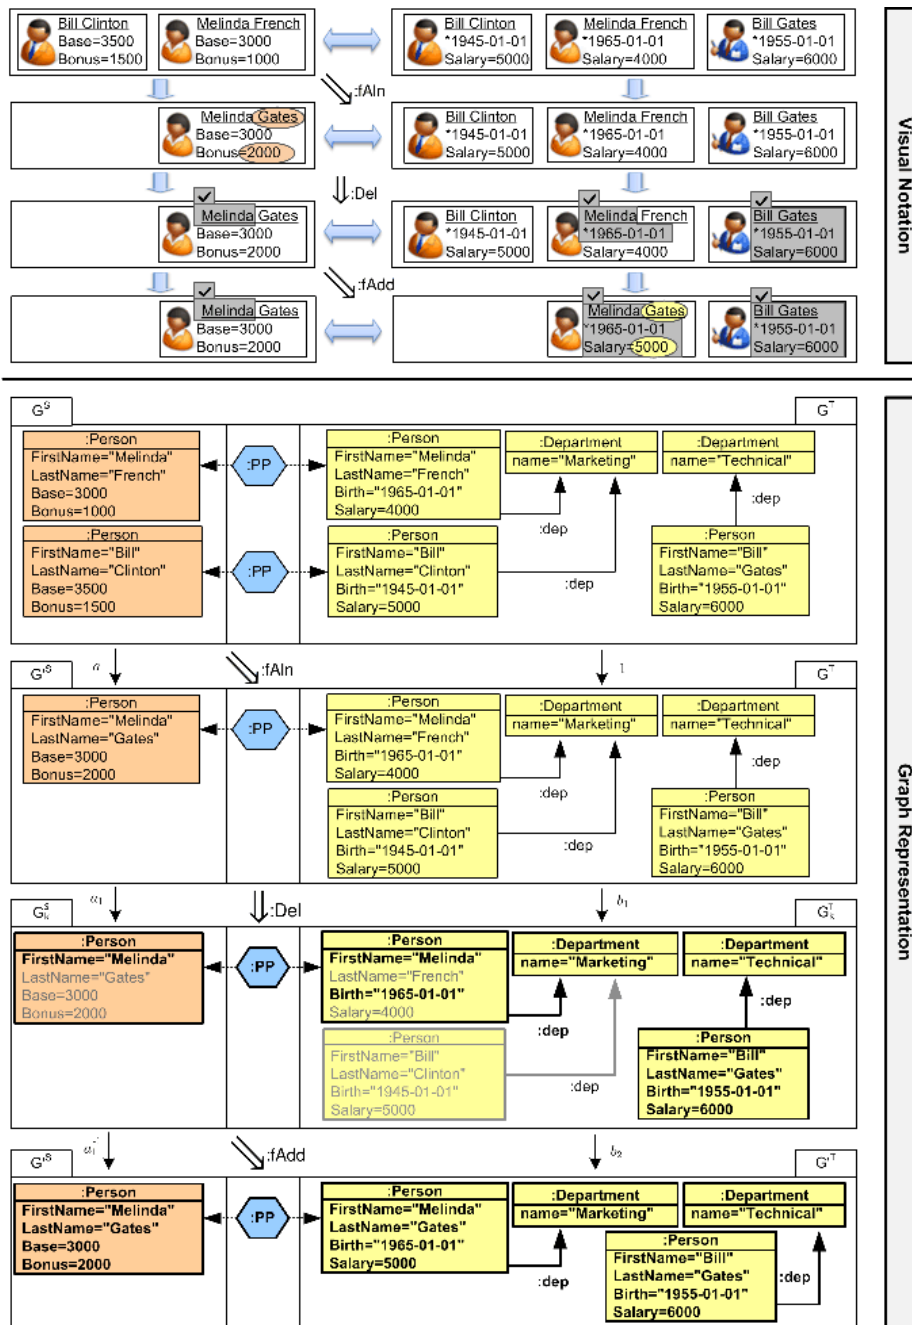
Bill Clinton
Base=3500
Bonus=1500

Melinda French
Base=3000
Bonus=1000

Bill Clinton
*1945-01-01
Salary=5000

Melinda French
*1965-01-01
Salary=4000

Bill Gates
*1955-01-01
Salary=6000

:fAln

Melinda Gates
Base=3000
Bonus=2000

Bill Clinton
*1945-01-01
Salary=5000

Melinda French
*1965-01-01
Salary=4000

Bill Gates
*1955-01-01
Salary=6000

:Del

Melinda Gates
Base=3000
Bonus=2000

Bill Clinton
*1945-01-01
Salary=5000

Melinda French
*1965-01-01
Salary=4000

Bill Gates
*1955-01-01
Salary=6000

:fAdd

Melinda Gates
Base=3000
Bonus=2000

Melinda Gates
*1965-01-01
Salary=5000

Bill Gates
*1955-01-01
Salary=6000

Visual Notation

$G^S$

$G^T$

:Person
FirstName="Melinda"
LastName="French"
Base=3000
Bonus=1000

:PP

:Person
FirstName="Melinda"
LastName="French"
Birth="1965-01-01"
Salary=4000

:Department
name="Marketing"

:Department
name="Technical"

:dep

:dep

:Person
FirstName="Bill"
LastName="Clinton"
Base=3500
Bonus=1500

:PP

:Person
FirstName="Bill"
LastName="Clinton"
Birth="1945-01-01"
Salary=5000

:dep

:Person
FirstName="Bill"
LastName="Gates"
Birth="1955-01-01"
Salary=6000

$G'^S$

a

:fAln

1

$G^T$

:Person
FirstName="Melinda"
LastName="Gates"
Base=3000
Bonus=2000

:PP

:Person
FirstName="Melinda"
LastName="French"
Birth="1965-01-01"
Salary=4000

:Department
name="Marketing"

:Department
name="Technical"

:dep

:dep

:Person
FirstName="Bill"
LastName="Clinton"
Birth="1945-01-01"
Salary=5000

:dep

:Person
FirstName="Bill"
LastName="Gates"
Birth="1955-01-01"
Salary=6000

$G^S_k$

$a_1$

:Del

$b_1$

$G^T_k$

:Person
FirstName="Melinda"
LastName="Gates"
Base=3000
Bonus=2000

:PP

:Person
FirstName="Melinda"
LastName="French"
Birth="1965-01-01"
Salary=4000

:Department
name="Marketing"

:Department
name="Technical"

:dep

:dep

:Person
FirstName="Bill"
LastName="Clinton"
Birth="1945-01-01"
Salary=5000

:dep

:Person
FirstName="Bill"
LastName="Gates"
Birth="1955-01-01"
Salary=6000

$G'^S$

$a'_1$

:fAdd

$b_2$

$G'^T$

:Person
FirstName="Melinda"
LastName="Gates"
Base=3000
Bonus=2000

:PP

:Person
FirstName="Melinda"
LastName="Gates"
Birth="1965-01-01"
Salary=5000

:Department
name="Marketing"

:Department
name="Technical"

:Person
FirstName="Bill"
LastName="Gates"
Birth="1955-01-01"
Salary=6000

:dep

:dep

Graph Representation